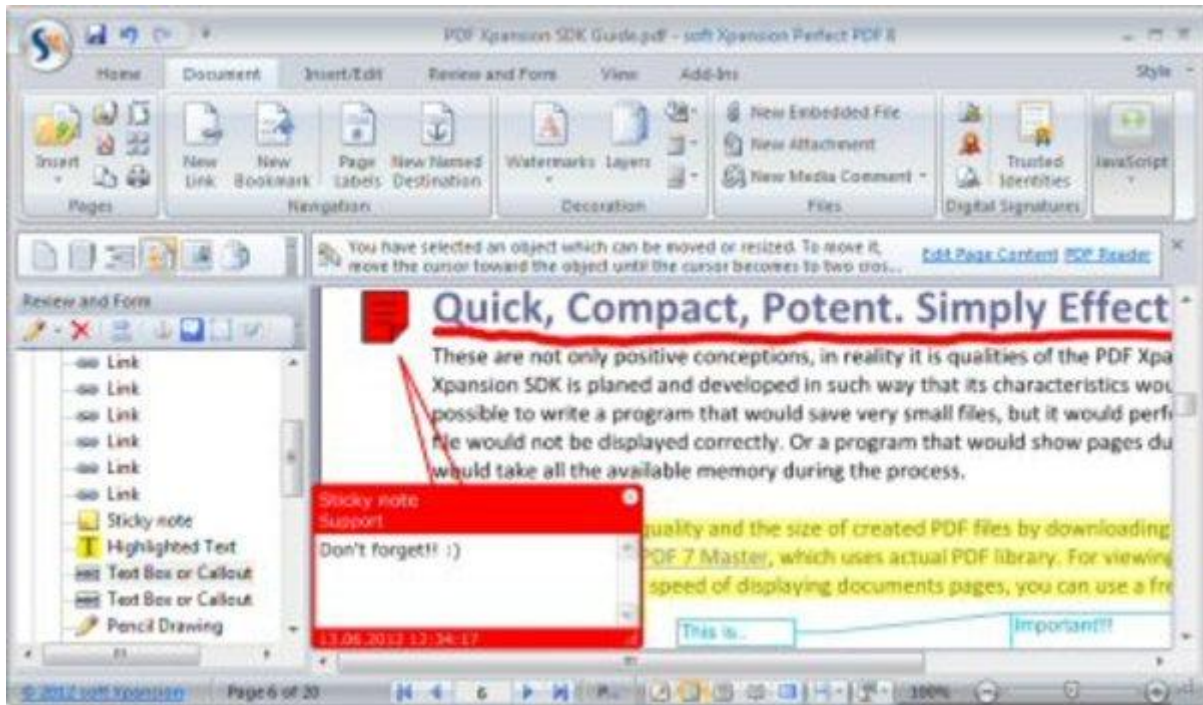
PDF Xpansion SDK Guide.pdf - soft Xpansion Perfect PDF 8

Home Document Insert/Edit Review and Form View Add-Ins Style

Insert
Pages

New Link New Bookmark Page Labels New Named Destination
Navigation

Watermarks Layers
Decoration

New Embedded File
New Attachment
New Media Comment
Files

Trusted Identities
Digital Signatures

JavaScript

You have selected an object which can be moved or resized. To move it, move the cursor toward the object until the cursor becomes to two cros... Edit Page Content PDF Reader

Review and Form

Link
Link
Link
Link
Link
Link
Sticky note
Highlighted Text
Text Box or Callout
Text Box or Callout
Pencil Drawing

Quick, Compact, Potent. Simply Effect

These are not only positive conceptions, in reality it is qualities of the PDF Xpa Xpansion SDK is planed and developed in such way that its characteristics wou possible to write a program that would save very small files, but it would perf file would not be displayed correctly. Or a program that would show pages du would take all the available memory during the process.

Sticky note
Support
Don't forget!! :)
13.06.2012 13:34:17

quality and the size of created PDF files by downloading PDF 7 Master, which uses actual PDF library. For viewing speed of displaying documents pages, you can use a fre

This is..
Important!!!

© 2012 soft Xpansion Page 6 of 20 6 100%